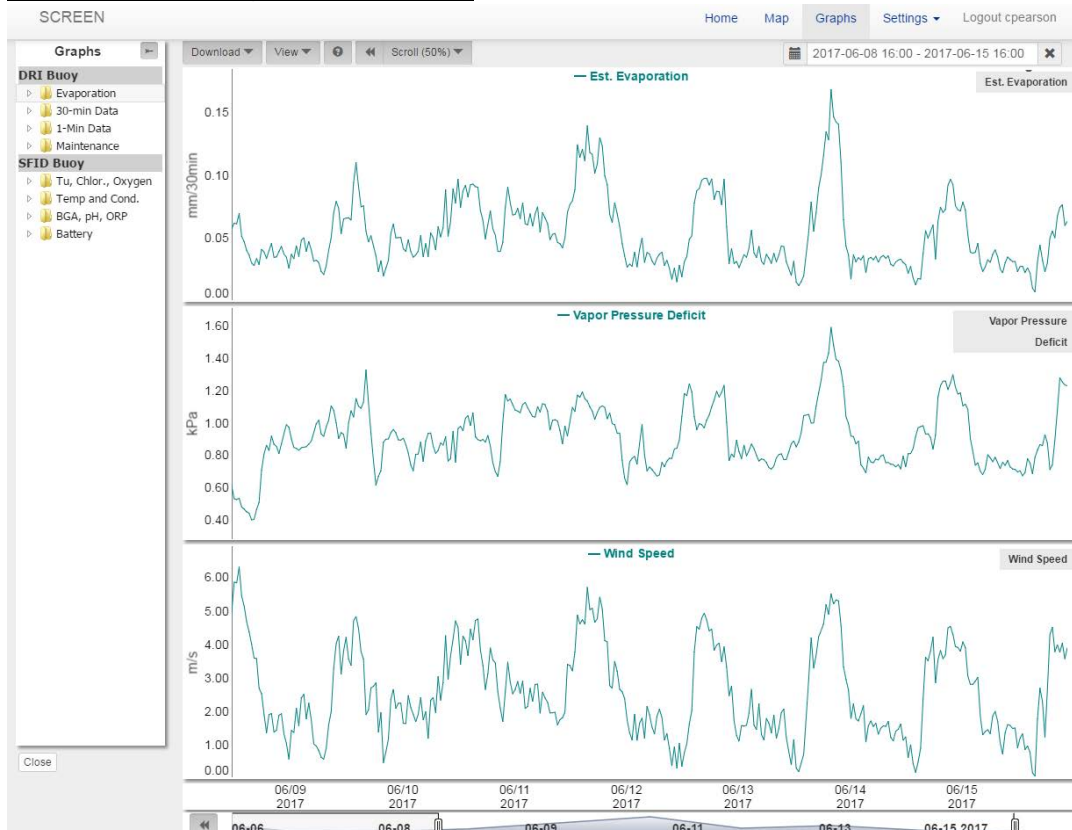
SCREEN

Home Map Graphs Settings Logout cpearson

Graphs

DRI Buoy
Evaporation
30-min Data
1-Min Data
Maintenance
SFID Buoy
Tu, Chlor., Oxygen
Temp and Cond.
BGA, pH, ORP
Battery

Close

Download View Scroll (50%)

2017-06-08 16:00 - 2017-06-15 16:00

— Est. Evaporation

Est. Evaporation

mm/30min

0.15
0.10
0.05
0.00

— Vapor Pressure Deficit

Vapor Pressure Deficit

kPa

1.60
1.40
1.20
1.00
0.80
0.60
0.40

— Wind Speed

Wind Speed

m/s

6.00
5.00
4.00
3.00
2.00
1.00
0.00

06/09 2017
06/10 2017
06/11 2017
06/12 2017
06/13 2017
06/14 2017
06/15 2017

06-06 06-08 06-09 06-11 06-13 06-15 2017